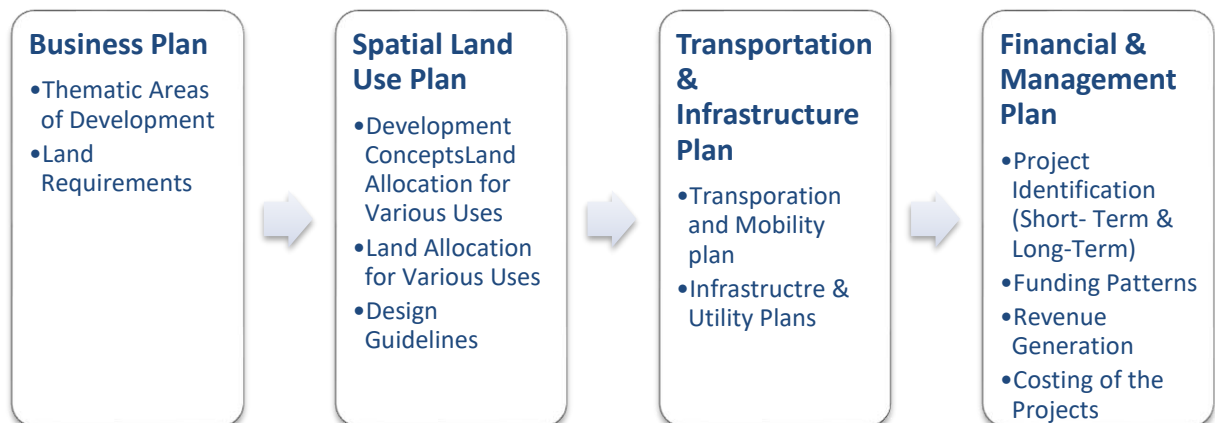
Business Plan

•Thematic Areas of Development
•Land Requirements

Spatial Land Use Plan

•Development ConceptsLand Allocation for Various Uses
•Land Allocation for Various Uses
•Design Guidelines

Transportation & Infrastructure Plan

•Transporation and Mobility plan
•Infrastructre & Utility Plans

Financial & Management Plan

•Project Identification (Short- Term & Long-Term)
•Funding Patterns
•Revenue Generation
•Costing of the Projects